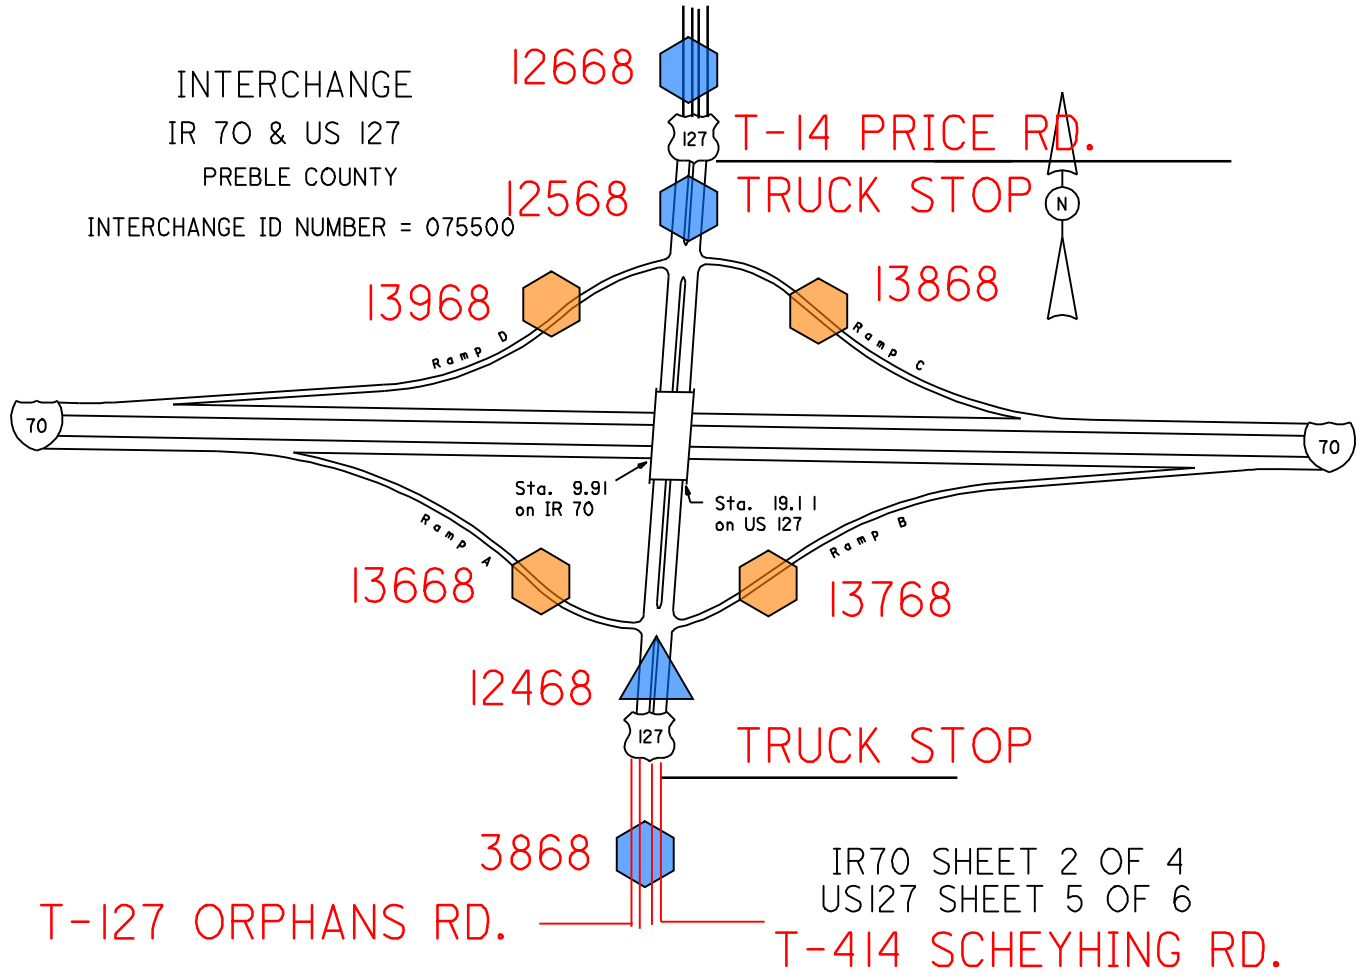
INTERCHANGE
IR 70 & US 127
PREBLE COUNTY
INTERCHANGE ID NUMBER = 075500

12668
127
T-14 PRICE RD.
12568
TRUCK STOP
N
13968
13868
Ramp D
Ramp C
70
70
Sta. 9.91 on IR 70
Sta. 19.11 on US 127
Ramp A
Ramp B
13668
13768
12468
127
TRUCK STOP
3868
IR70 SHEET 2 OF 4
US127 SHEET 5 OF 6
T-127 ORPHANS RD.
T-414 SCHEYHING RD.